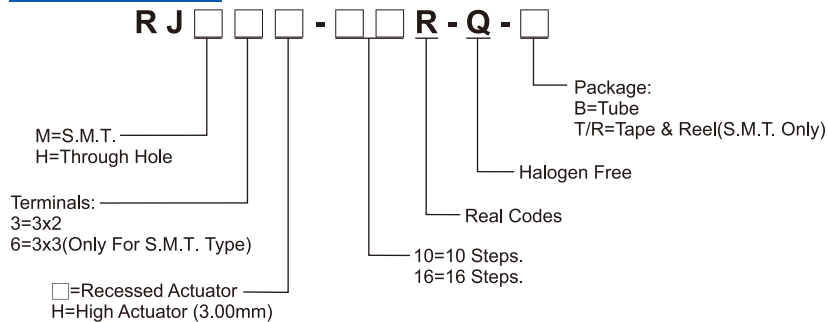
RJ □ □ □ - □ □ R - Q - □

Package:
B=Tube
T/R=Tape & Reel(S.M.T. Only)

M=S.M.T.
H=Through Hole

Halogen Free

Terminals:
3=3x2
6=3x3(Only For S.M.T. Type)

Real Codes

10=10 Steps.
16=16 Steps.

□=Recessed Actuator
H=High Actuator (3.00mm)